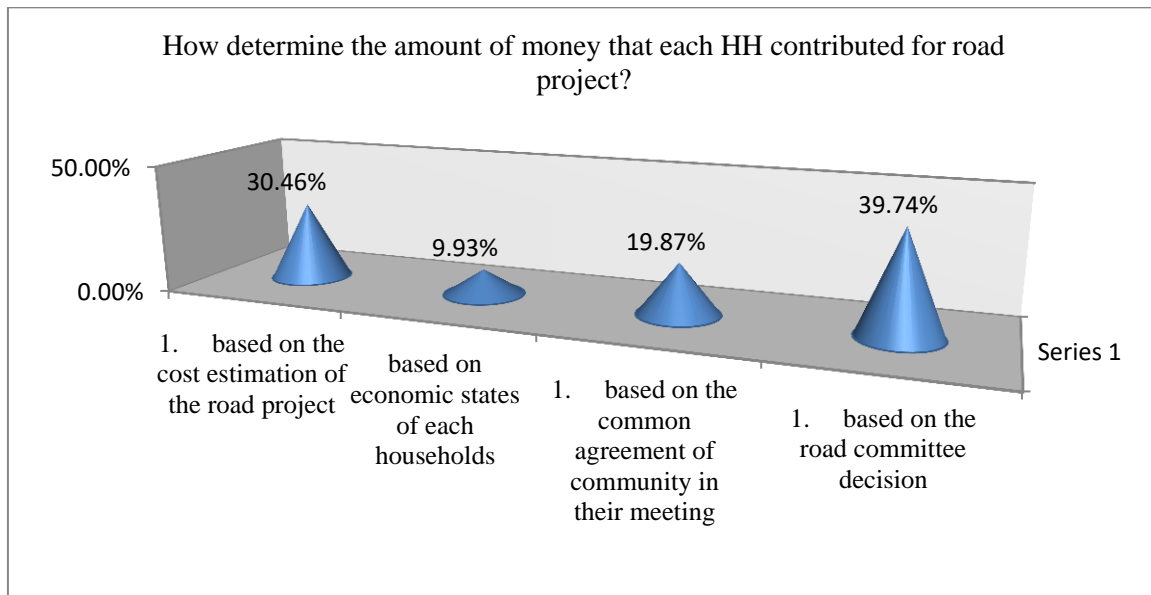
How determine the amount of money that each HH contributed for road project?

50.00%

0.00%

30.46%

9.93%

19.87%

39.74%

1. based on the cost estimation of the road project

based on economic states of each households

1. based on the common agreement of community in their meeting

1. based on the road committee decision

Series 1